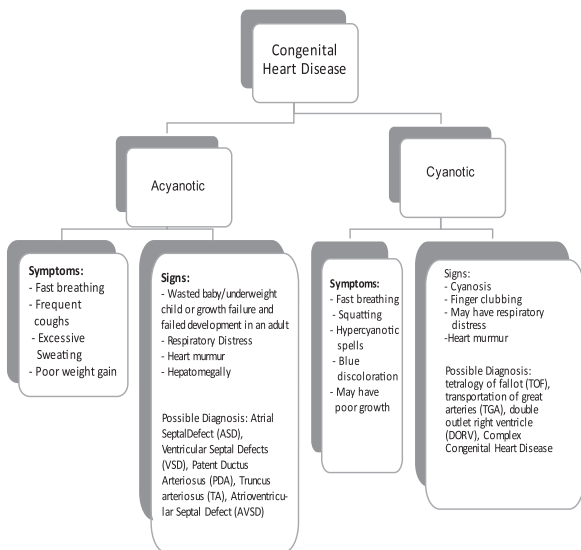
Congenital Heart Disease

Acyanotic

Cyanotic

Symptoms:
- Fast breathing
- Frequent coughs
- Excessive Sweating
- Poor weight gain

Signs:
- Wasted baby/underweight child or growth failure and failed development in an adult
- Respiratory Distress
- Heart murmur
- Hepatomegally

Possible Diagnosis: Atrial SeptalDefect (ASD), Ventricular Septal Defects (VSD), Patent Ductus Arteriosus (PDA), Truncus arteriosus (TA), Atrioventricular Septal Defect (AVSD)

Symptoms:
- Fast breathing
- Squatting
- Hypercyanotic spells
- Blue discoloration
- May have poor growth

Signs:
- Cyanosis
- Finger clubbing
- May have respiratory distress
-Heart murmur

Possible Diagnosis: tetralogy of fallot (TOF), transportation of great arteries (TGA), double outlet right ventricle (DORV), Complex Congenital Heart Disease